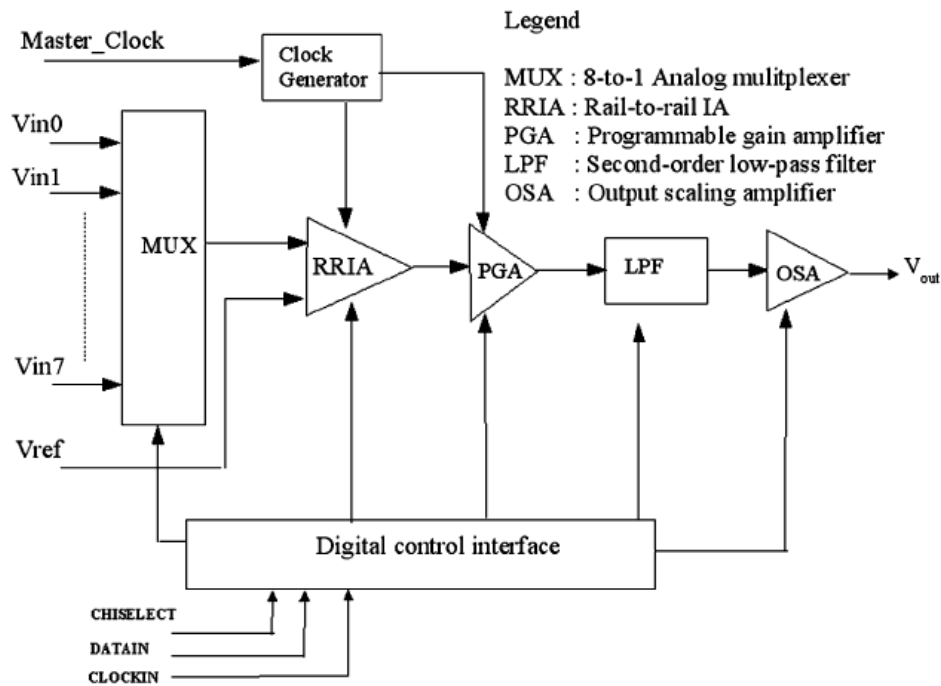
Legend

MUX : 8-to-1 Analog mulitplexer
RRIA : Rail-to-rail IA
PGA : Programmable gain amplifier
LPF : Second-order low-pass filter
OSA : Output scaling amplifier

Master_Clock

Clock Generator

Vin0

Vin1

Vin7

MUX

RRIA

PGA

LPF

OSA

$V_{out}$

Vref

Digital control interface

CHISELECT

DATAIN

CLOCKIN